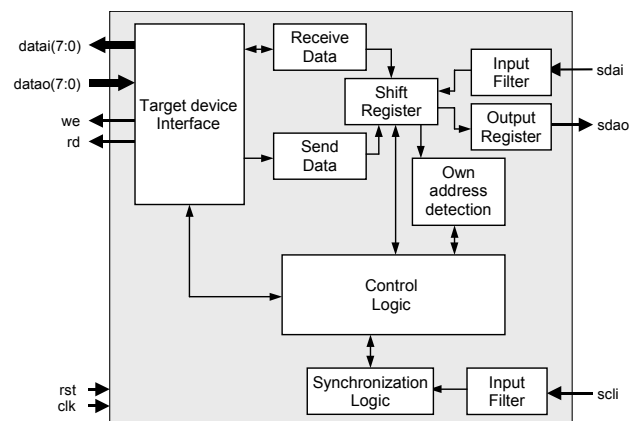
datai(7:0)
datao(7:0)
we
rd
Target device Interface
Receive Data
Shift Register
Input Filter
sdai
Output Register
sdao
Send Data
Own address detection
Control Logic
rst
clk
Synchronization Logic
Input Filter
scli